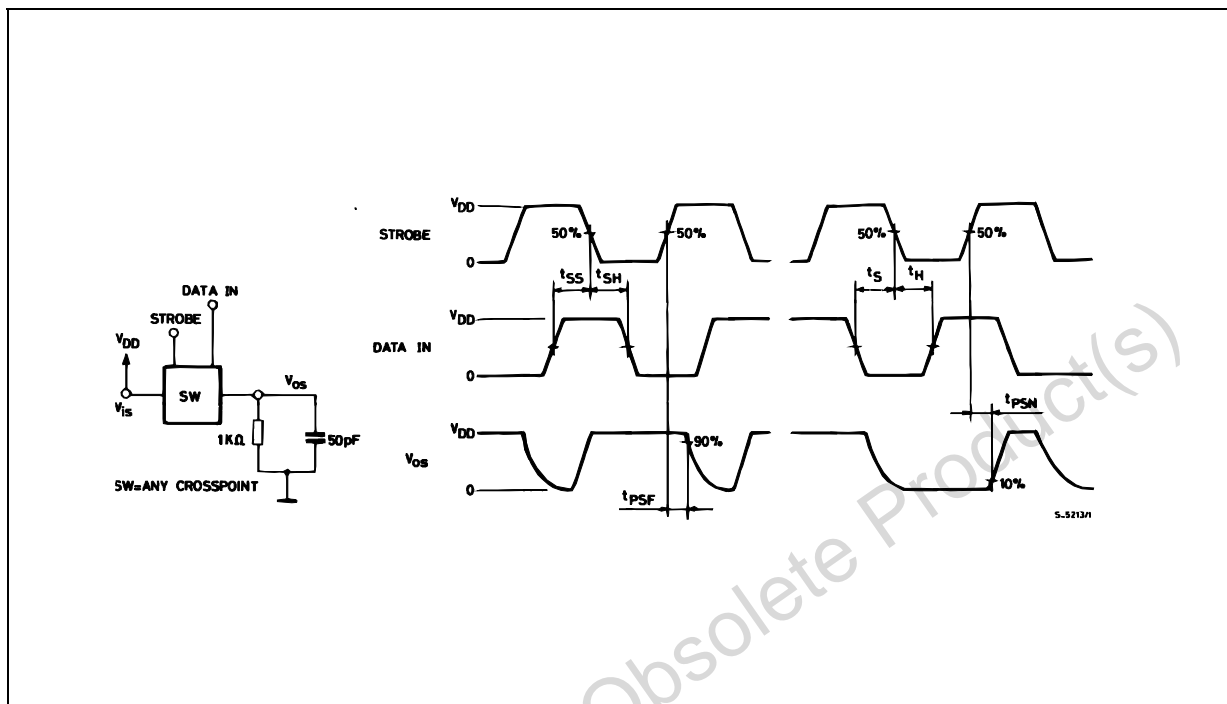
DATA IN

STROBE

$V_{DD}$

$V_{is}$

SW

$V_{os}$

1KΩ

50pF

SW=ANY CROSSPOINT

$V_{DD}$

STROBE

0

50%

50%

50%

50%

$t_{SS}$

$t_{SH}$

$t_S$

$t_H$

$V_{DD}$

DATA IN

0

$t_{PSN}$

$V_{DD}$

$V_{os}$

0

90%

10%

$t_{PSF}$

S-5213/1

Obsolete Product(s)